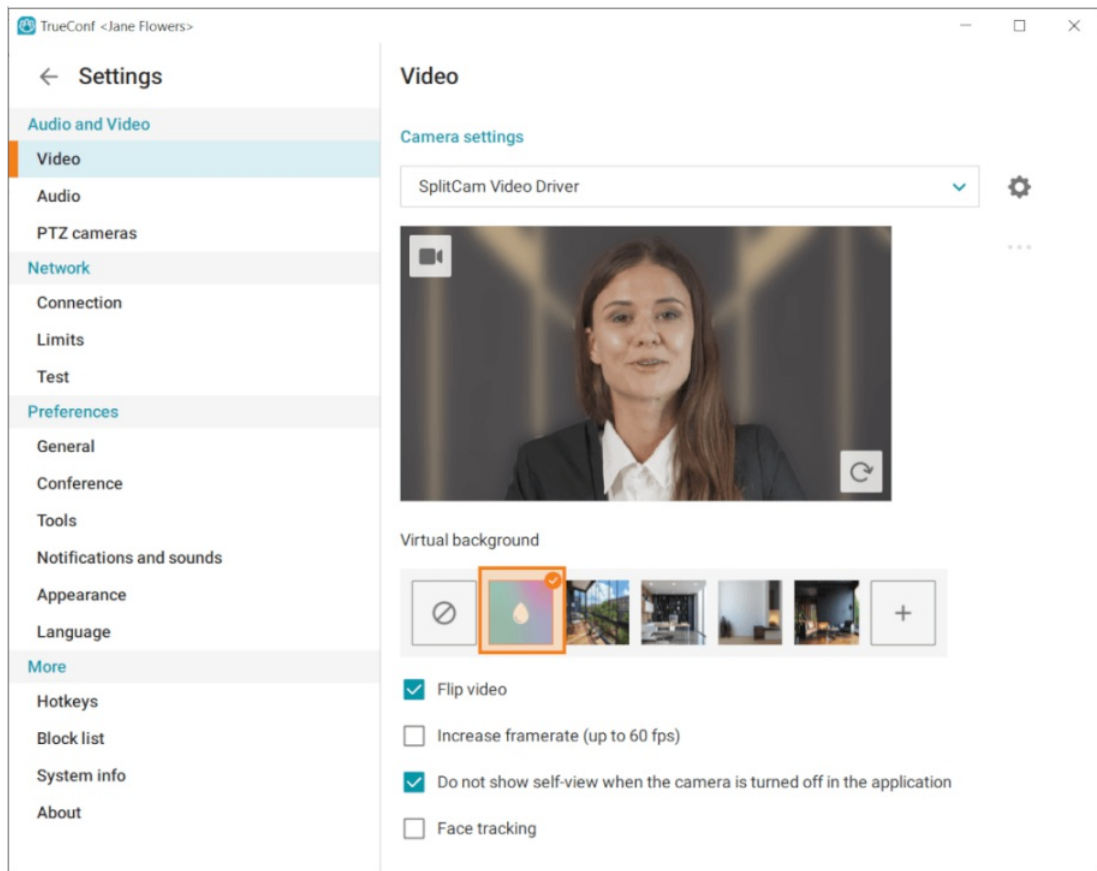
TrueConf <Jane Flowers>

Settings

Audio and Video

Video

Audio

PTZ cameras

Network

Connection

Limits

Test

Preferences

General

Conference

Tools

Notifications and sounds

Appearance

Language

More

Hotkeys

Block list

System info

About

Video

Camera settings

SplitCam Video Driver

Virtual background

+

Flip video

Increase framerate (up to 60 fps)

Do not show self-view when the camera is turned off in the application

Face tracking